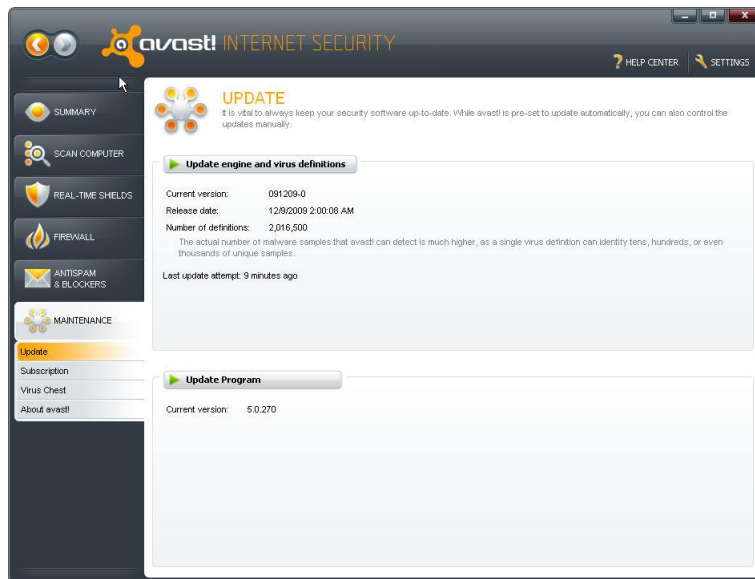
avast! INTERNET SECURITY

HELP CENTER SETTINGS

SUMMARY

SCAN COMPUTER

REAL-TIME SHIELDS

FIREWALL

ANTISPAM & BLOCKERS

MAINTENANCE

Update

Subscription

Virus Chest

About avast!

UPDATE

It is vital to always keep your security software up-to-date. While avast! is pre-set to update automatically, you can also control the updates manually.

Update engine and virus definitions

| | |
|---|---|
| Current version: | 091209-0 |
| Release date: | 12/9/2009 2:00:08 AM |
| Number of definitions: | 2,016,500 |

The actual number of malware samples that avast! can detect is much higher, as a single virus definition can identify tens, hundreds, or even thousands of unique samples.

Last update attempt: 9 minutes ago

Update Program

Current version: 5.0.270